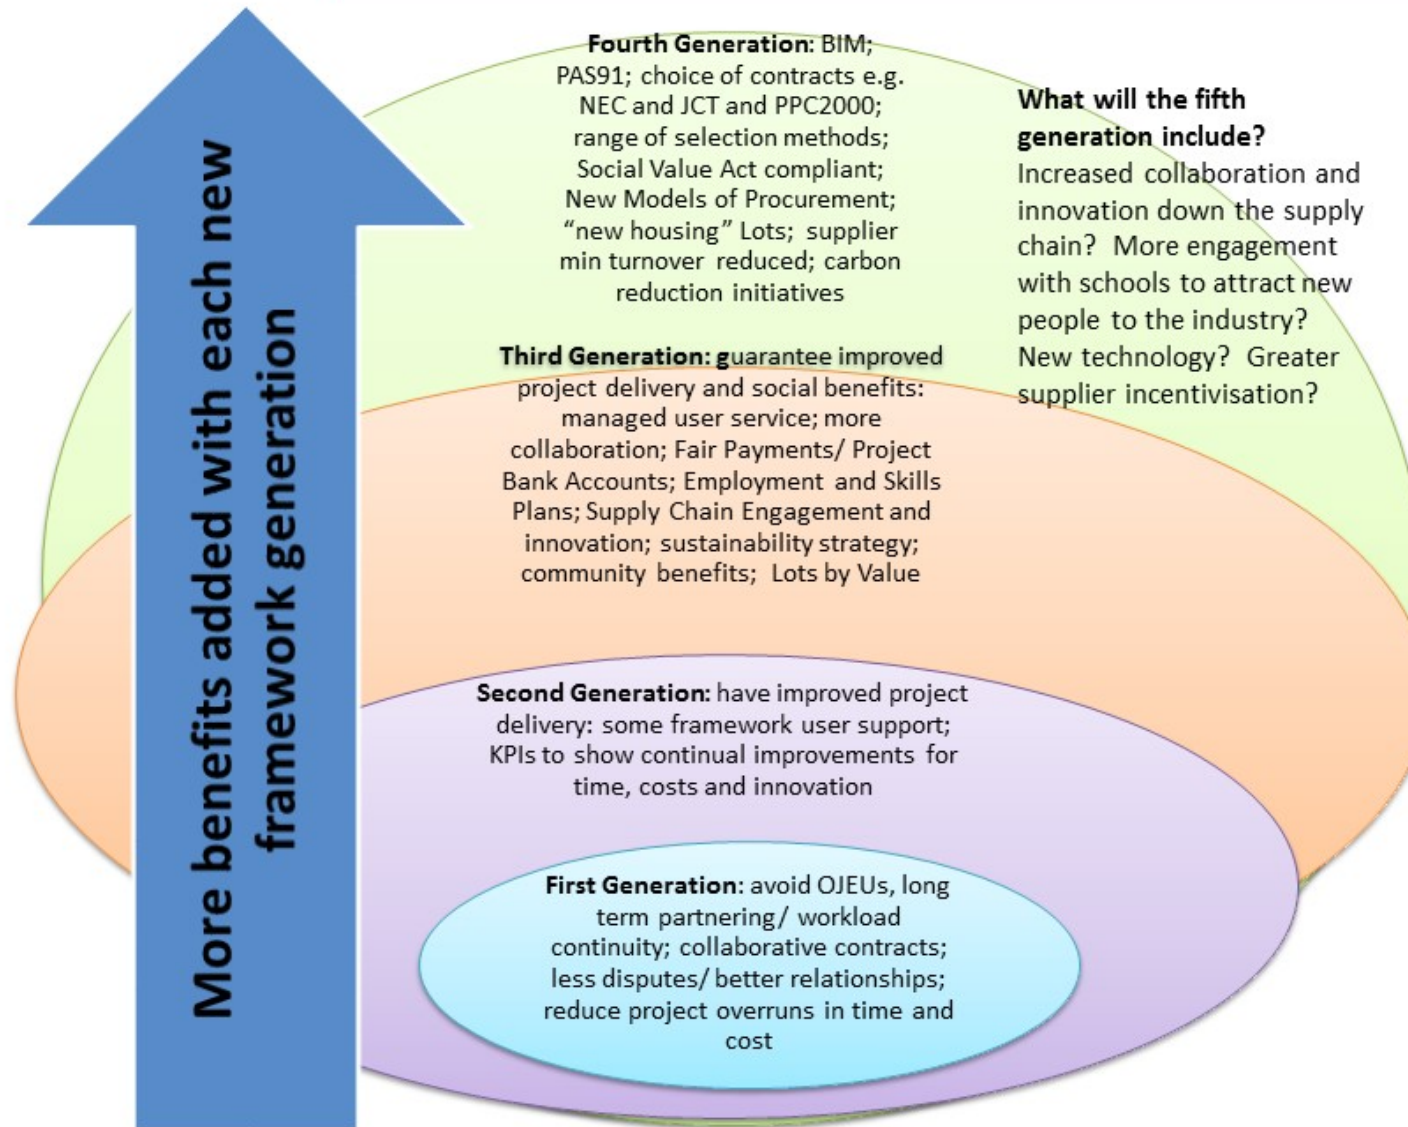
More benefits added with each new framework generation

Fourth Generation: BIM; PAS91; choice of contracts e.g. NEC and JCT and PPC2000; range of selection methods; Social Value Act compliant; New Models of Procurement; "new housing" Lots; supplier min turnover reduced; carbon reduction initiatives

What will the fifth generation include?
Increased collaboration and innovation down the supply chain? More engagement with schools to attract new people to the industry? New technology? Greater supplier incentivisation?

Third Generation: guarantee improved project delivery and social benefits: managed user service; more collaboration; Fair Payments/ Project Bank Accounts; Employment and Skills Plans; Supply Chain Engagement and innovation; sustainability strategy; community benefits; Lots by Value

Second Generation: have improved project delivery: some framework user support; KPIs to show continual improvements for time, costs and innovation

First Generation: avoid OJEUs, long term partnering/ workload continuity; collaborative contracts; less disputes/ better relationships; reduce project overruns in time and cost